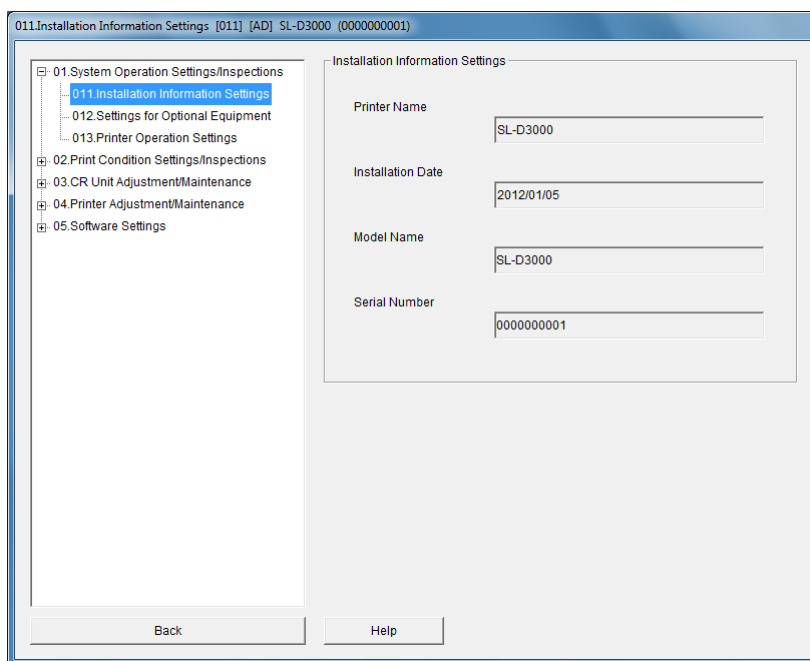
011.Installation Information Settings [011] [AD] SL-D3000 (0000000001)

01.System Operation Settings/Inspections
011.Installation Information Settings
012.Settings for Optional Equipment
013.Printer Operation Settings
02.Print Condition Settings/Inspections
03.CR Unit Adjustment/Maintenance
04.Printer Adjustment/Maintenance
05.Software Settings

Installation Information Settings

Printer Name
SL-D3000

Installation Date
2012/01/05

Model Name
SL-D3000

Serial Number
0000000001

Back

Help